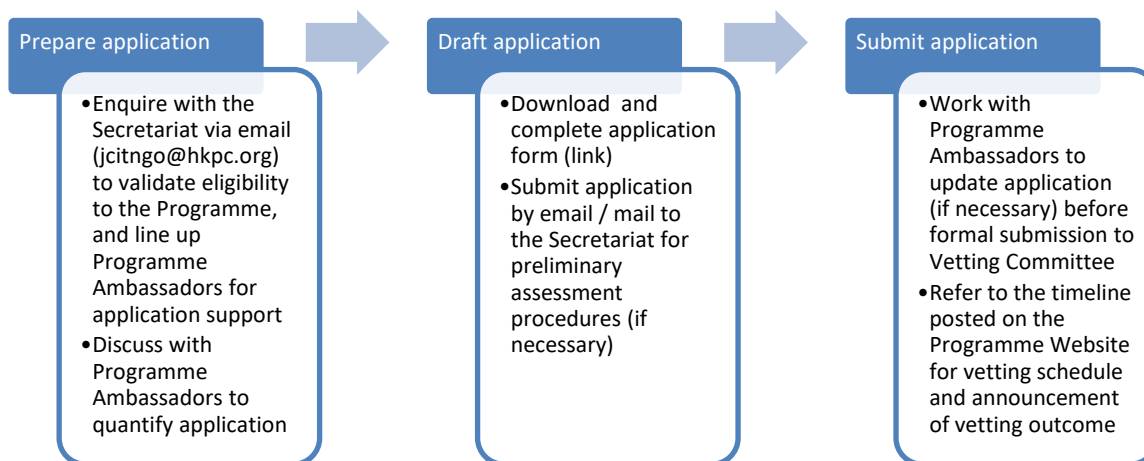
Prepare application

•Enquire with the Secretariat via email (jcitngo@hkpc.org) to validate eligibility to the Programme, and line up Programme Ambassadors for application support
•Discuss with Programme Ambassadors to quantify application

Draft application

•Download and complete application form (link)
•Submit application by email / mail to the Secretariat for preliminary assessment procedures (if necessary)

Submit application

•Work with Programme Ambassadors to update application (if necessary) before formal submission to Vetting Committee
•Refer to the timeline posted on the Programme Website for vetting schedule and announcement of vetting outcome